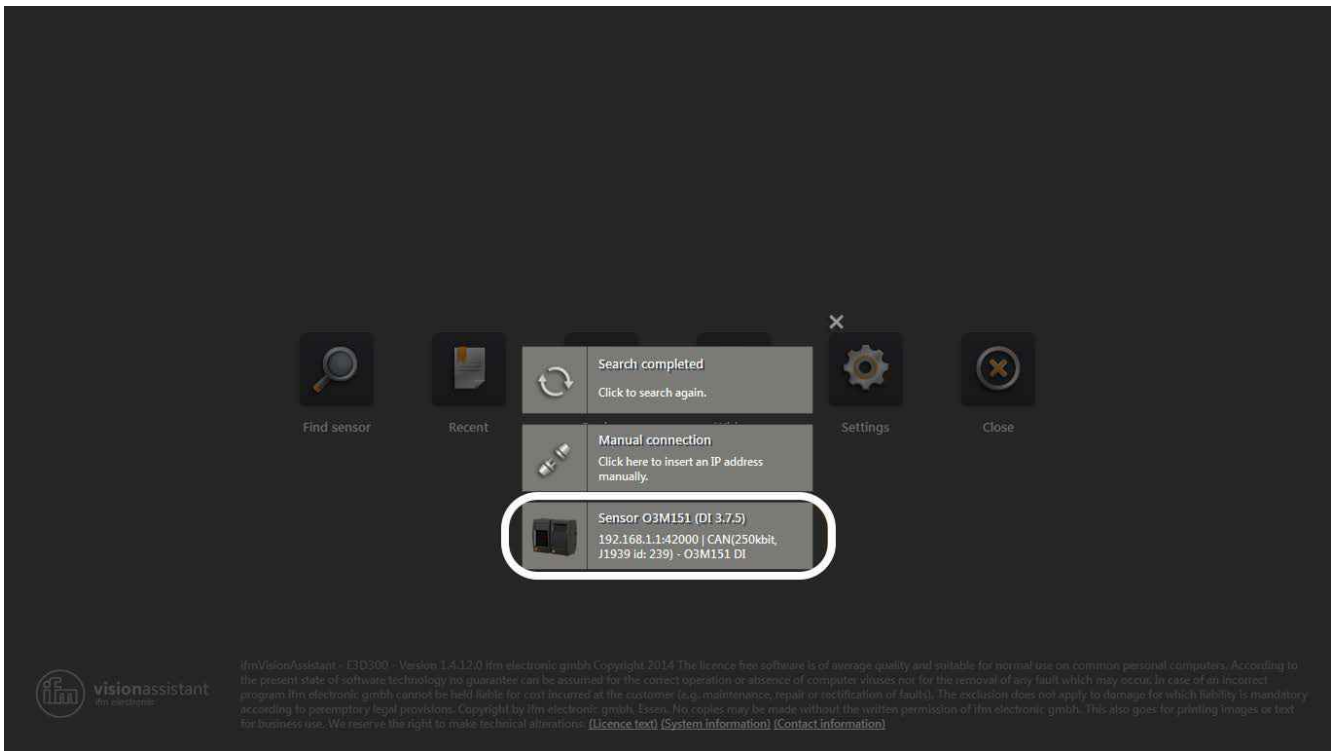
×

Find sensor

Recent

Search completed
Click to search again.

Manual connection
Click here to insert an IP address manually.

Sensor O3M151 (DI 3.7.5)
192.168.1.1:42000 | CAN(250kbit, J1939 id: 239) - O3M151 DI

Settings

Close

ifm visionassistant
ifm electronic

ifmVisionAssistant - E3D300 - Version 1.4.12.0 ifm electronic gmbh Copyright 2014 The licence free software is of average quality and suitable for normal use on common personal computers. According to the present state of software technology no guarantee can be assumed for the correct operation or absence of computer viruses nor for the removal of any fault which may occur. In case of an incorrect program ifm electronic gmbh cannot be held liable for cost incurred at the customer (e.g. maintenance, repair or rectification of faults). The exclusion does not apply to damage for which liability is mandatory according to peremptory legal provisions. Copyright by ifm electronic gmbh, Essen. No copies may be made without the written permission of ifm electronic gmbh. This also goes for printing images or text for business use. We reserve the right to make technical alterations. (Licence text) (System information) (Contact information)